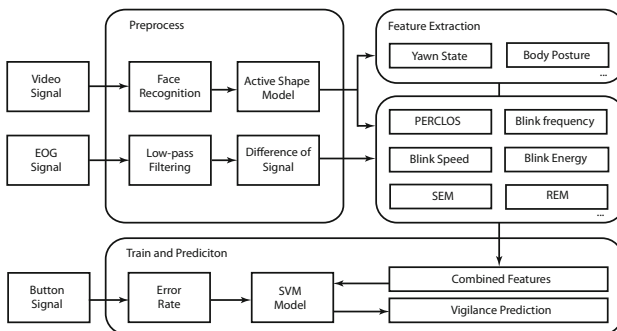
Preprocess

Feature Extraction

Yawn State

Body Posture

...

Video Signal

Face Recognition

Active Shape Model

PERCLOS

Blink frequency

EOG Signal

Low-pass Filtering

Difference of Signal

Blink Speed

Blink Energy

SEM

REM

...

Train and Prediciton

Button Signal

Error Rate

SVM Model

Combined Features

Vigilance Prediction